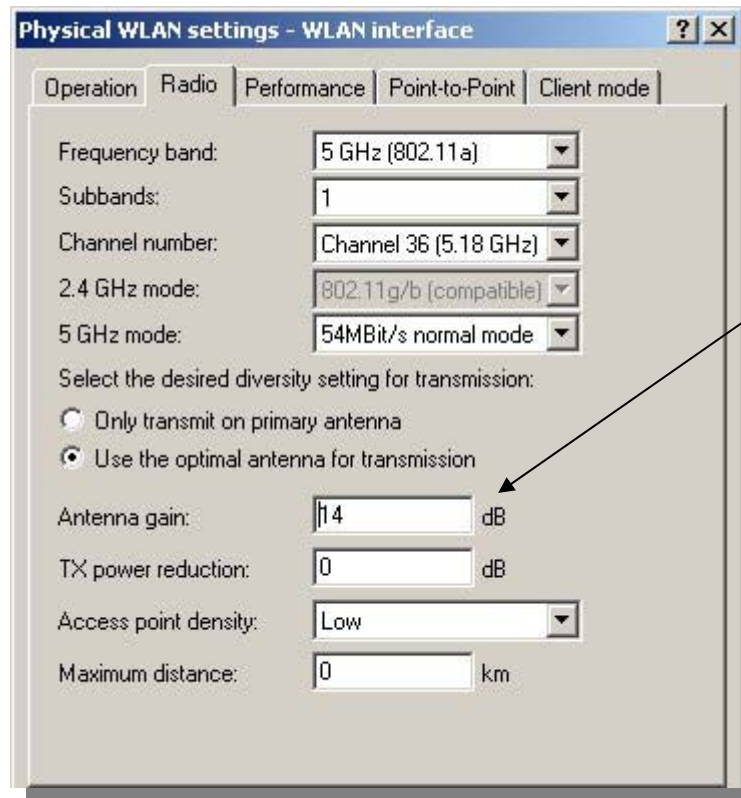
Physical WLAN settings - WLAN interface ? X

Operation | Radio | Performance | Point-to-Point | Client mode

Frequency band: 5 GHz (802.11a)
Subbands: 1
Channel number: Channel 36 (5.18 GHz)
2.4 GHz mode: 802.11g/b (compatible)
5 GHz mode: 54MBit/s normal mode

Select the desired diversity setting for transmission:
Only transmit on primary antenna
Use the optimal antenna for transmission

Antenna gain: 14 dB
TX power reduction: 0 dB
Access point density: Low
Maximum distance: 0 km